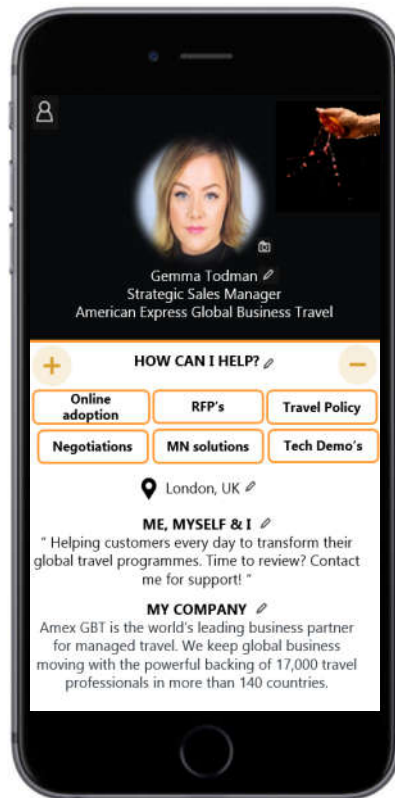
Gemma Todman
Strategic Sales Manager
American Express Global Business Travel

+ HOW CAN I HELP? −

Online adoption
RFP's
Travel Policy
Negotiations
MN solutions
Tech Demo's

London, UK

ME, MYSELF & I
" Helping customers every day to transform their global travel programmes. Time to review? Contact me for support! "

MY COMPANY
Amex GBT is the world's leading business partner for managed travel. We keep global business moving with the powerful backing of 17,000 travel professionals in more than 140 countries.